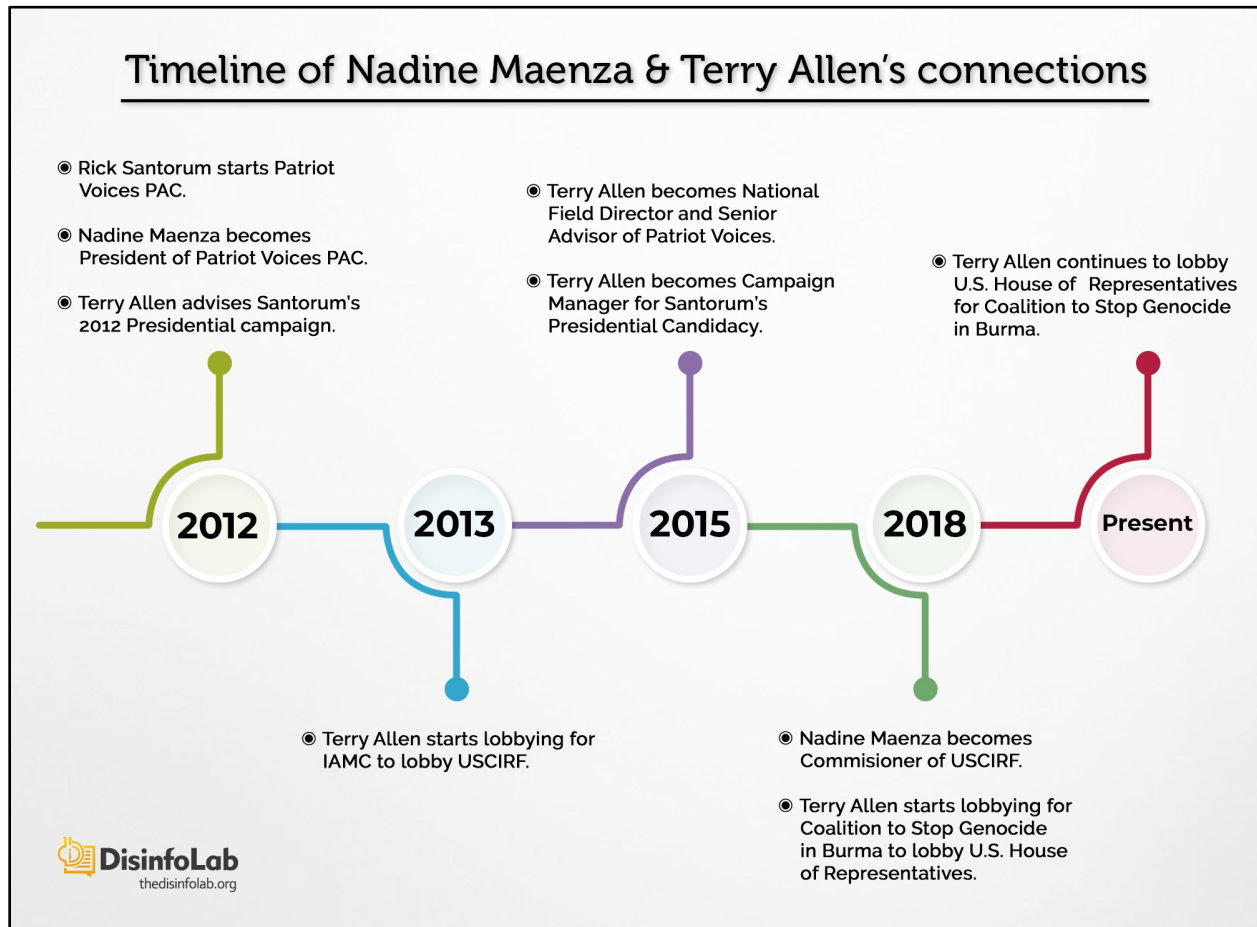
Timeline of Nadine Maenza & Terry Allen's connections

◉ Rick Santorum starts Patriot Voices PAC.

◉ Nadine Maenza becomes President of Patriot Voices PAC.

◉ Terry Allen advises Santorum's 2012 Presidential campaign.

◉ Terry Allen becomes National Field Director and Senior Advisor of Patriot Voices.

◉ Terry Allen becomes Campaign Manager for Santorum's Presidential Candidacy.

◉ Terry Allen continues to lobby U.S. House of Representatives for Coalition to Stop Genocide in Burma.

2012

2013

2015

2018

Present

◉ Terry Allen starts lobbying for IAMC to lobby USCIRF.

◉ Nadine Maenza becomes Commisioner of USCIRF.

◉ Terry Allen starts lobbying for Coalition to Stop Genocide in Burma to lobby U.S. House of Representatives.

DisinfoLab
thedisinfolab.org